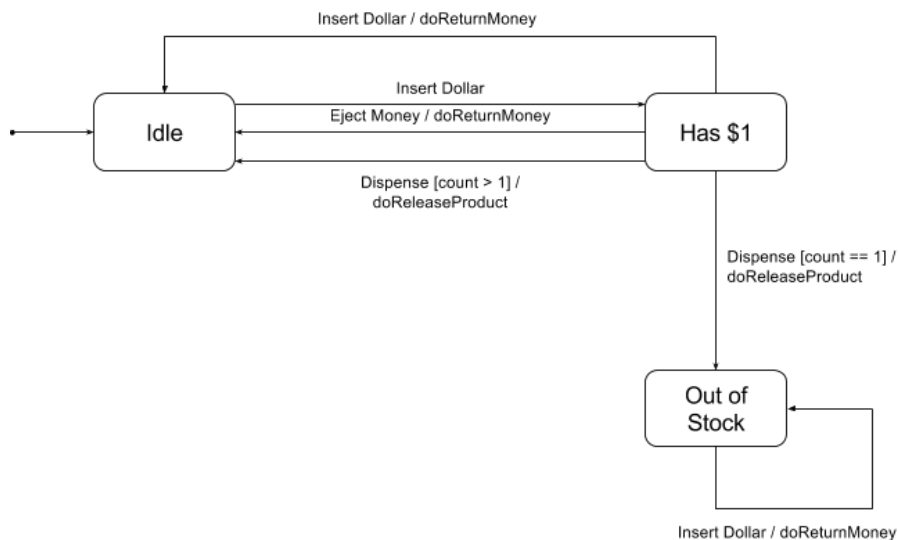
Insert Dollar / doReturnMoney

Insert Dollar

Eject Money / doReturnMoney

Idle

Has \$1

Dispense [count > 1] / doReleaseProduct

Dispense [count == 1] / doReleaseProduct

Out of Stock

Insert Dollar / doReturnMoney